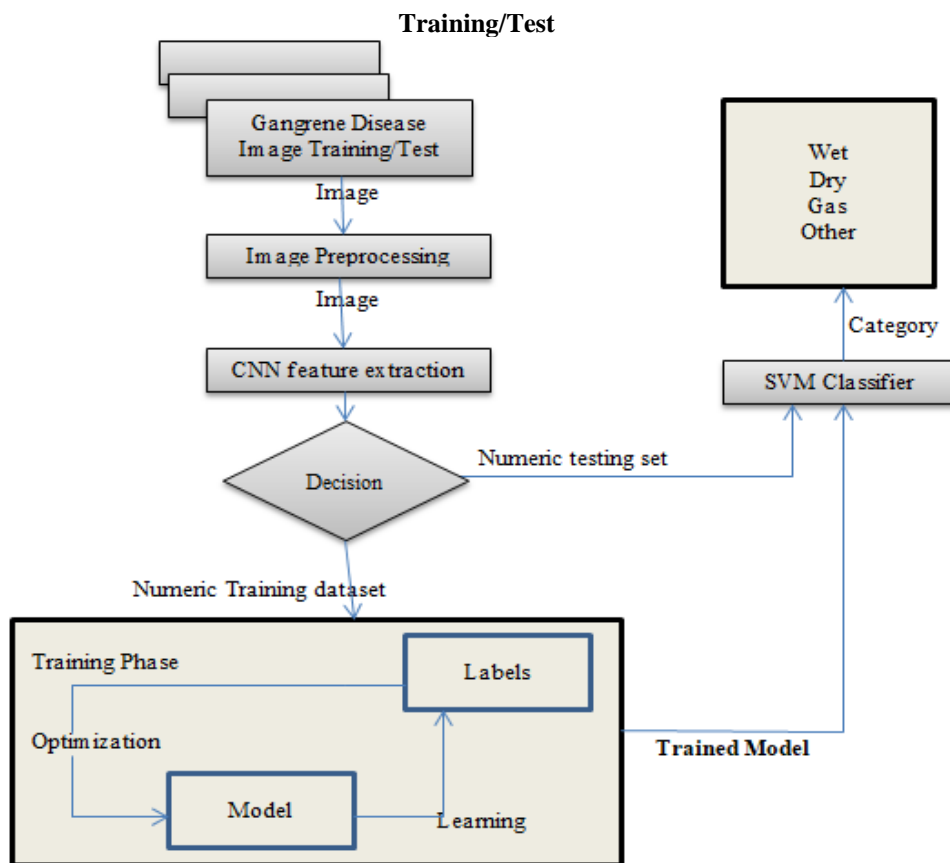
Training/Test

Gangrene Disease Image Training/Test

Image

Image Preprocessing

Image

CNN feature extraction

Decision

Numeric testing set

Wet
Dry
Gas
Other

Category

SVM Classifier

Numeric Training dataset

Training Phase

Labels

Optimization

Model

Learning

Trained Model